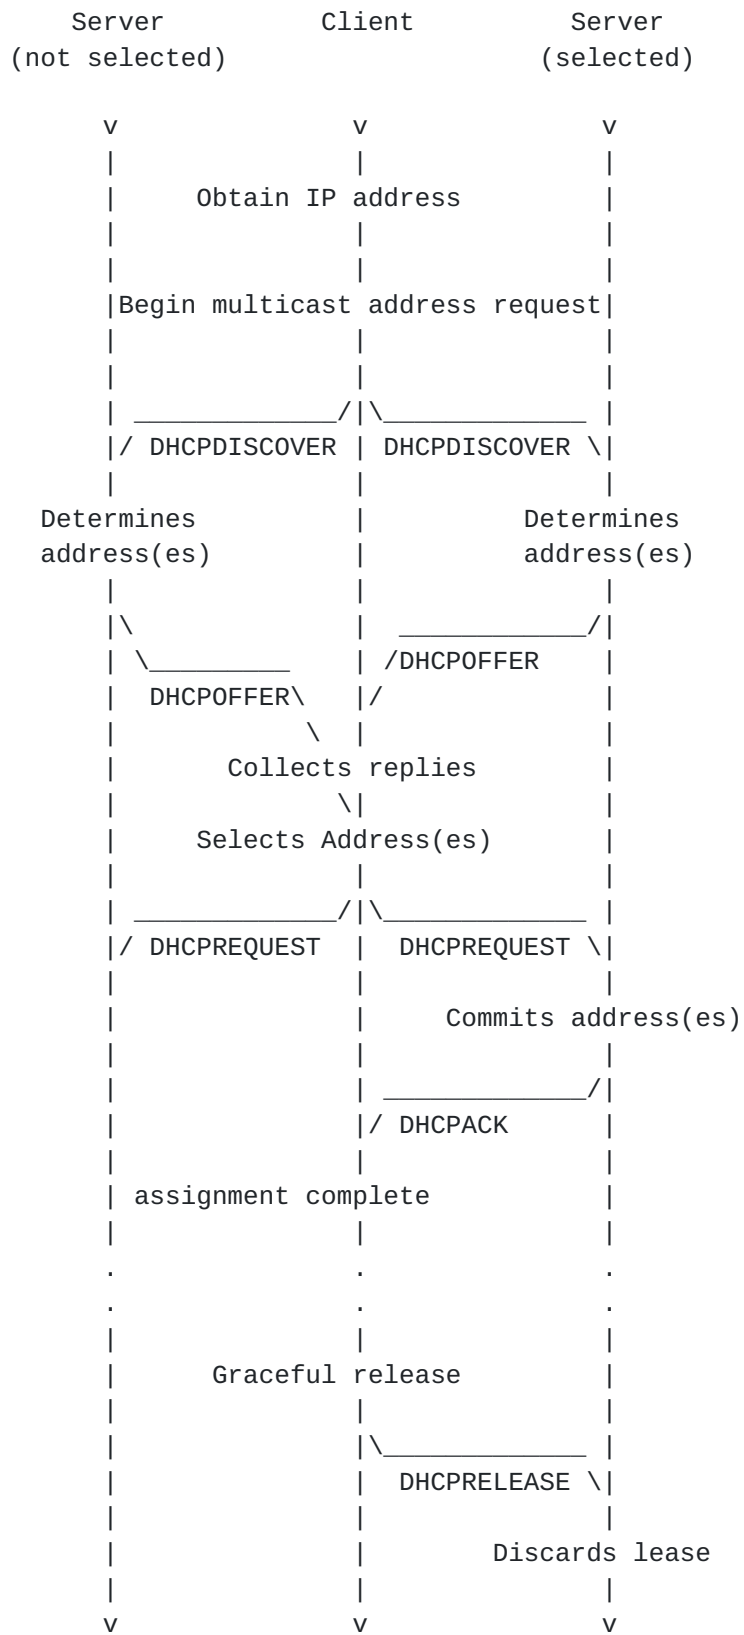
Server (not selected)

Client

Server (selected)

Obtain IP address

Begin multicast address request

DHCPDISCOVER

DHCPDISCOVER

Determines address(es)

Determines address(es)

DHCPOFFER

DHCPOFFER

Collects replies

Selects Address(es)

DHCPREQUEST

DHCPREQUEST

Commits address(es)

DHCPACK

assignment complete

Graceful release

DHCPRELEASE

Discards lease